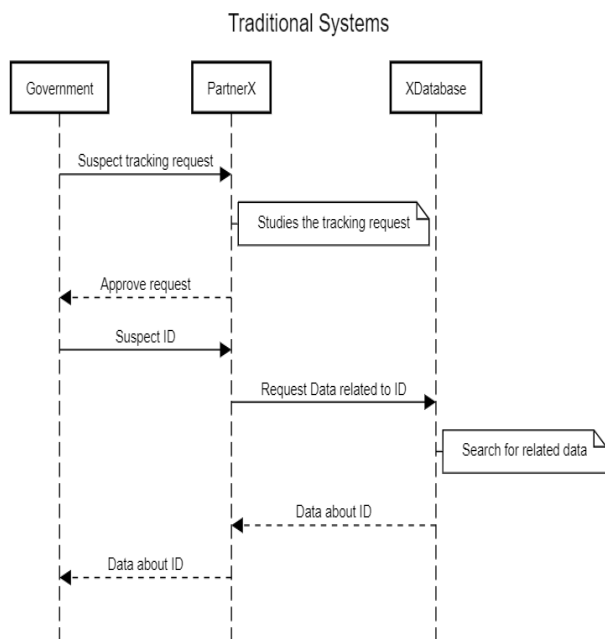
Traditional Systems

Government

PartnerX

XDatabase

Suspect tracking request

Studies the tracking request

Approve request

Suspect ID

Request Data related to ID

Search for related data

Data about ID

Data about ID